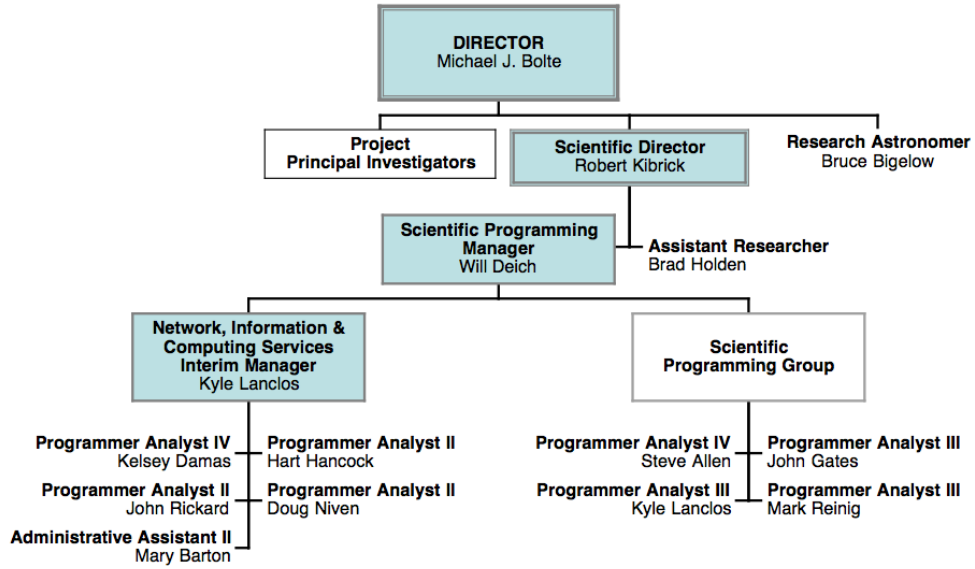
DIRECTOR
Michael J. Bolte

Project
Principal Investigators

Scientific Director
Robert Kibrick

Research Astronomer
Bruce Bigelow

Scientific Programming Manager
Will Deich

Assistant Researcher
Brad Holden

Network, Information & Computing Services Interim Manager
Kyle Lanclos

Scientific Programming Group

Programmer Analyst IV
Kelsey Damas

Programmer Analyst II
Hart Hancock

Programmer Analyst II
John Rickard

Programmer Analyst II
Doug Niven

Administrative Assistant II
Mary Barton

Programmer Analyst IV
Steve Allen

Programmer Analyst III
John Gates

Programmer Analyst III
Kyle Lanclos

Programmer Analyst III
Mark Reinig